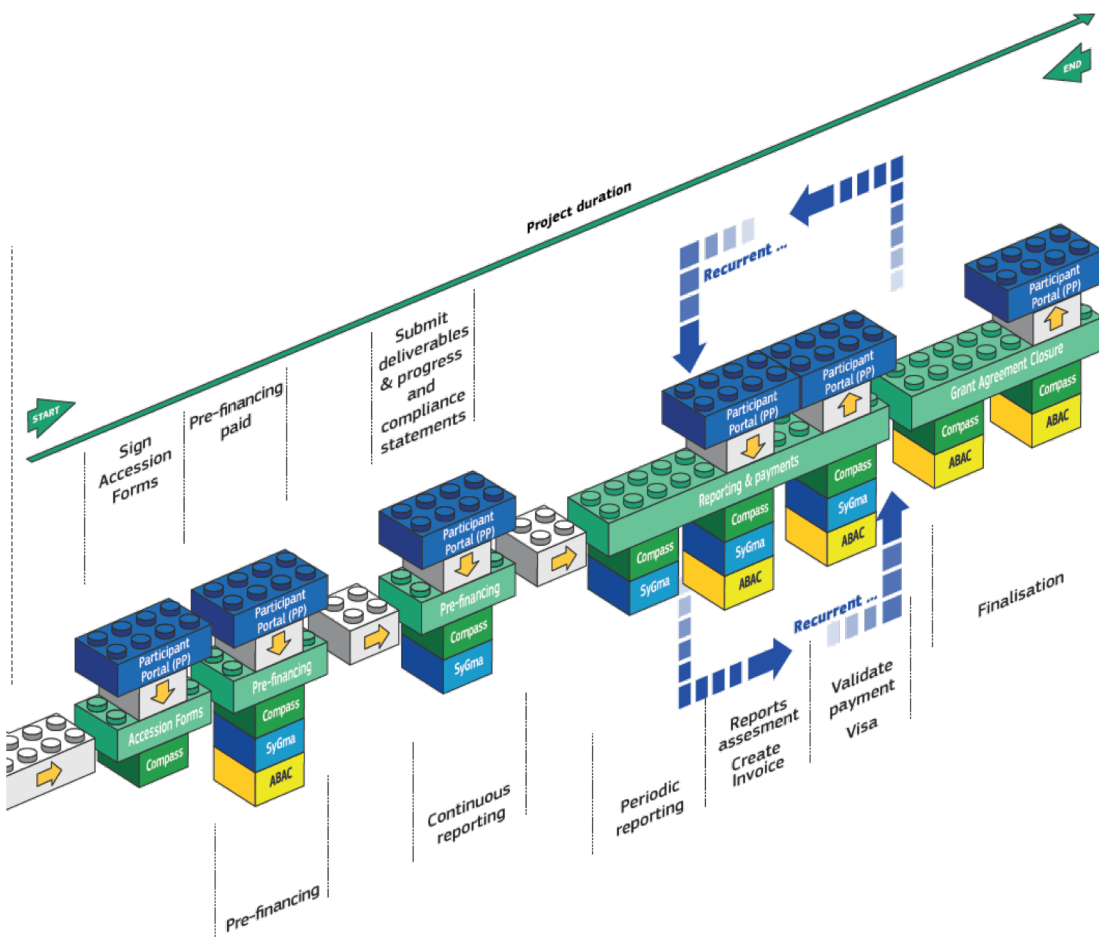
END

Project duration

START

Sign Accession Forms

Pre-financing paid

Submit deliverables & progress and compliance statements

Recurrent ...

Participant Portal (PP)

Participant Portal (PP)

Participant Portal (PP)

Grant Agreement Closure

Compass

ABAC

Compass

ABAC

Reporting & payments

Compass

SyGma

ABAC

Compass

SyGma

ABAC

Compass

SyGma

Participant Portal (PP)

Pre-financing

Compass

SyGma

Participant Portal (PP)

Pre-financing

Compass

SyGma

ABAC

Participant Portal (PP)

Accession Forms

Compass

Recurrent ...

Finalisation

Validate payment Visa

Reports assesment Create Invoice

Periodic reporting

Continuous reporting

Pre-financing